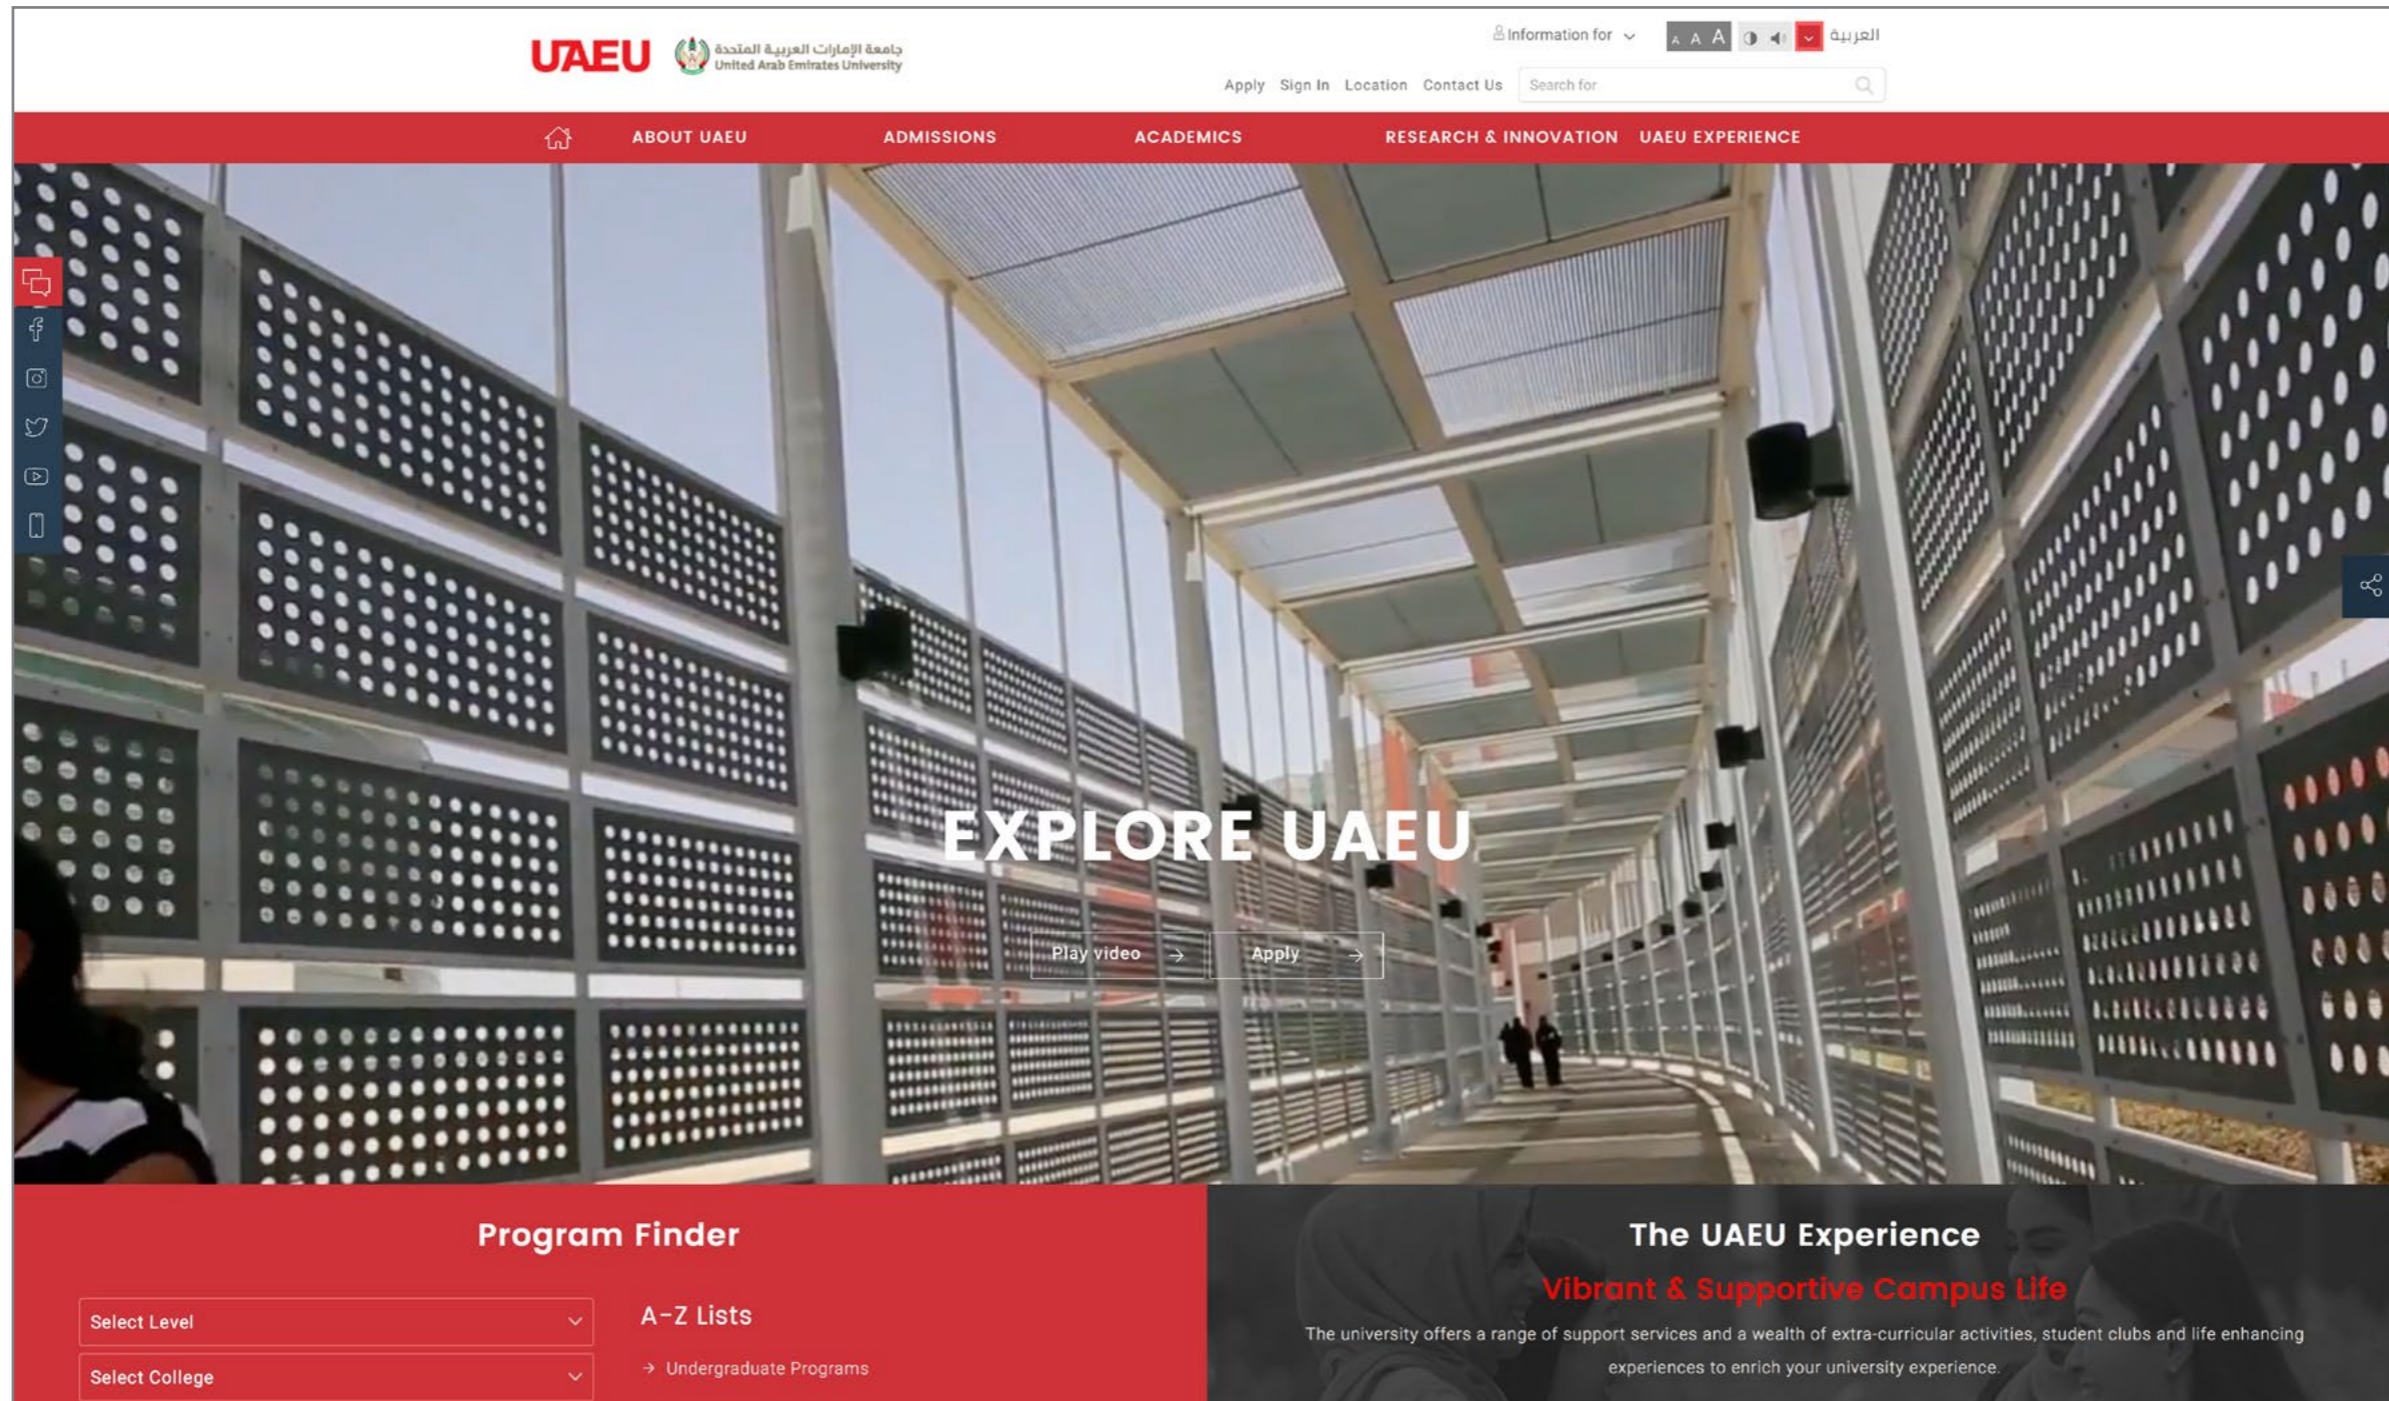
UAEU جامعة الإمارات العربية المتحدة United Arab Emirates University

Information for

A A A

العربية

Apply Sign In Location Contact Us

Search for

ABOUT UAEU ADMISSIONS ACADEMICS RESEARCH & INNOVATION UAEU EXPERIENCE

EXPLORE UAEU

Play video Apply

Program Finder

Select Level

Select College

A-Z Lists

Undergraduate Programs

The UAEU Experience

Vibrant & Supportive Campus Life

The university offers a range of support services and a wealth of extra-curricular activities, student clubs and life enhancing experiences to enrich your university experience.